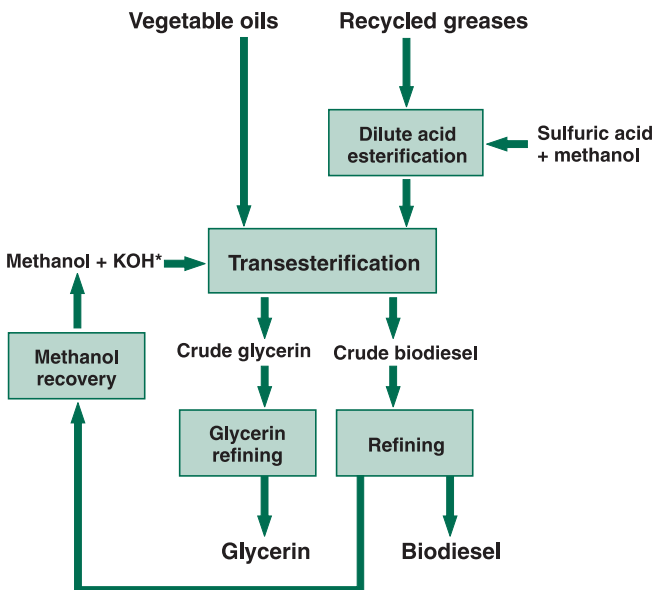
Vegetable oils

Recycled greases

Dilute acid esterification

Sulfuric acid + methanol

Methanol + KOH*

Transesterification

Methanol recovery

Crude glycerin

Crude biodiesel

Glycerin refining

Refining

Glycerin

Biodiesel